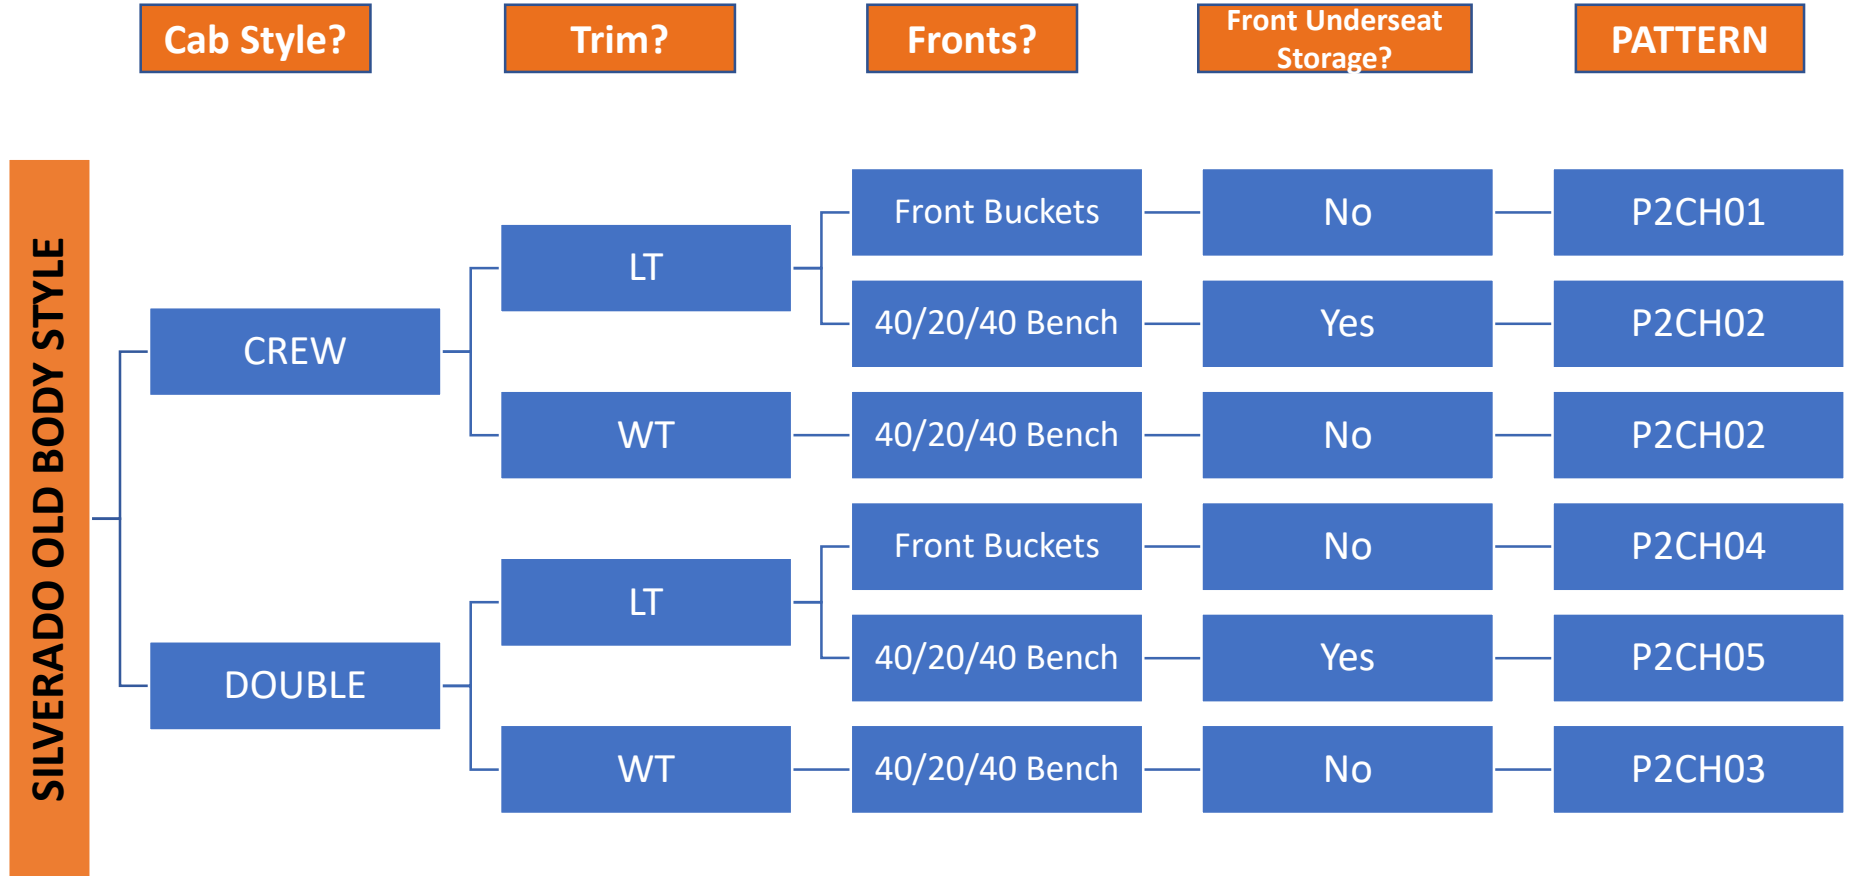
Cab Style?

Trim?

Fronts?

Front Underseat Storage?

PATTERN

SILVERADO OLD BODY STYLE

CREW

LT

Front Buckets

No

P2CH01

40/20/40 Bench

Yes

P2CH02

WT

40/20/40 Bench

No

P2CH02

DOUBLE

LT

Front Buckets

No

P2CH04

40/20/40 Bench

Yes

P2CH05

WT

40/20/40 Bench

No

P2CH03